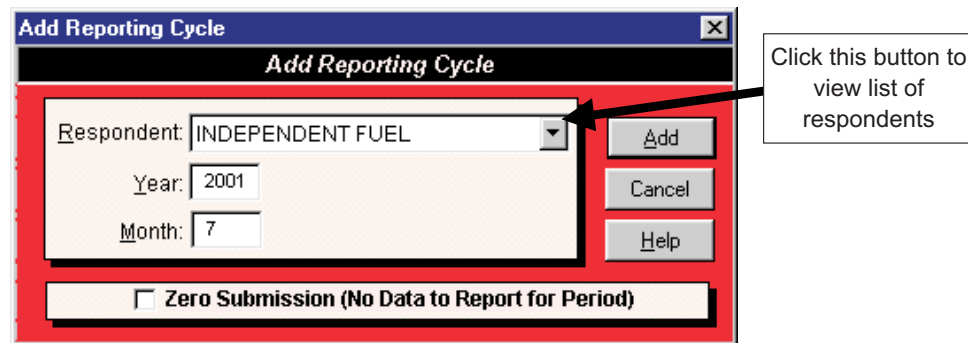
Add Reporting Cycle

Add Reporting Cycle

Click this button to view list of respondents

Respondent: INDEPENDENT FUEL

Year: 2001

Month: 7

Add

Cancel

Help

Zero Submission (No Data to Report for Period)